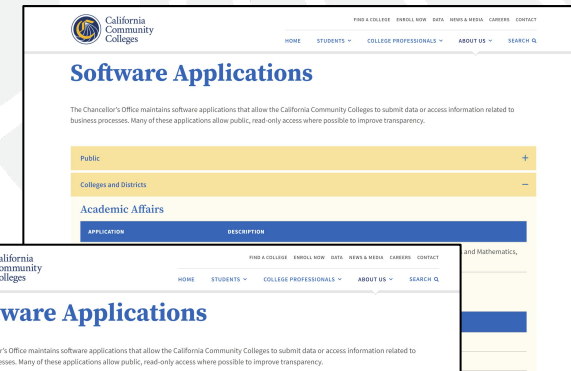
California Community Colleges

FIND A COLLEGE ENROLL NOW DATA NEWS & MEDIA CAREERS CONTACT

HOME STUDENTS COLLEGE PROFESSIONALS ABOUT US SEARCH

Software Applications

The Chancellor's Office maintains software applications that allow the California Community Colleges to submit data or access information related to business processes. Many of these applications allow public, read-only access where possible to improve transparency.

Public +

Colleges and Districts −

Academic Affairs

| APPLICATION | DESCRIPTION |
|---|---|

and Mathematics,

alifornia ommunity olleges

FIND A COLLEGE ENROLL NOW DATA NEWS & MEDIA CAREERS CONTACT

HOME STUDENTS COLLEGE PROFESSIONALS ABOUT US SEARCH

ware Applications

r's Office maintains software applications that allow the California Community Colleges to submit data or access information related to esses. Many of these applications allow public, read-only access where possible to improve transparency.